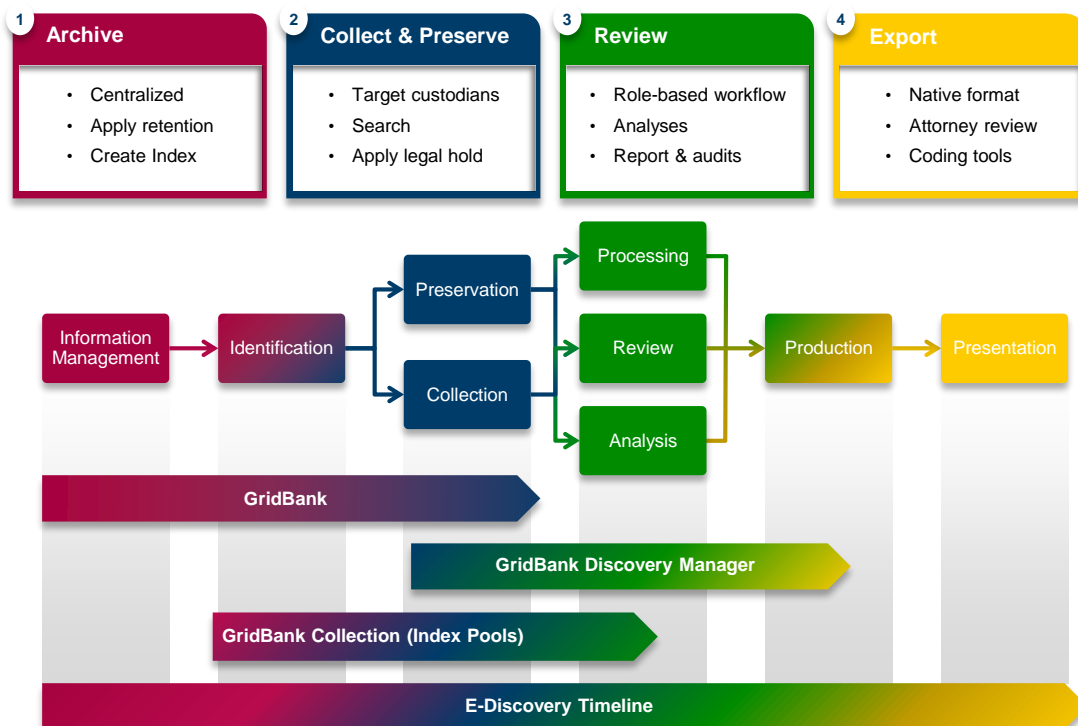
1 Archive
- Centralized
- Apply retention
- Create Index

2 Collect & Preserve
- Target custodians
- Search
- Apply legal hold

3 Review
- Role-based workflow
- Analyses
- Report & audits

4 Export
- Native format
- Attorney review
- Coding tools

Information Management

Identification

Preservation

Collection

Processing

Review

Analysis

Production

Presentation

GridBank

GridBank Discovery Manager

GridBank Collection (Index Pools)

E-Discovery Timeline